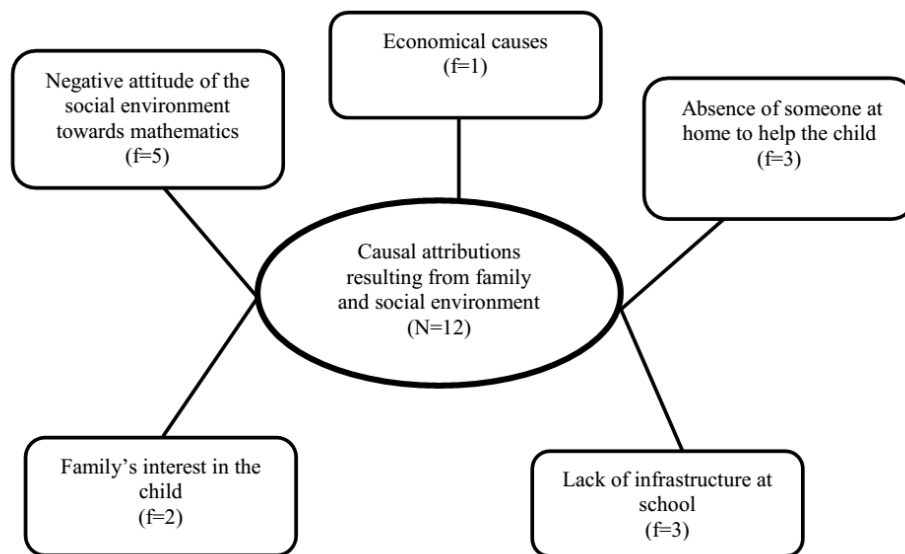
Economical causes
(f=1)

Negative attitude of the social environment towards mathematics
(f=5)

Absence of someone at home to help the child
(f=3)

Causal attributions resulting from family and social environment
(N=12)

Family's interest in the child
(f=2)

Lack of infrastructure at school
(f=3)